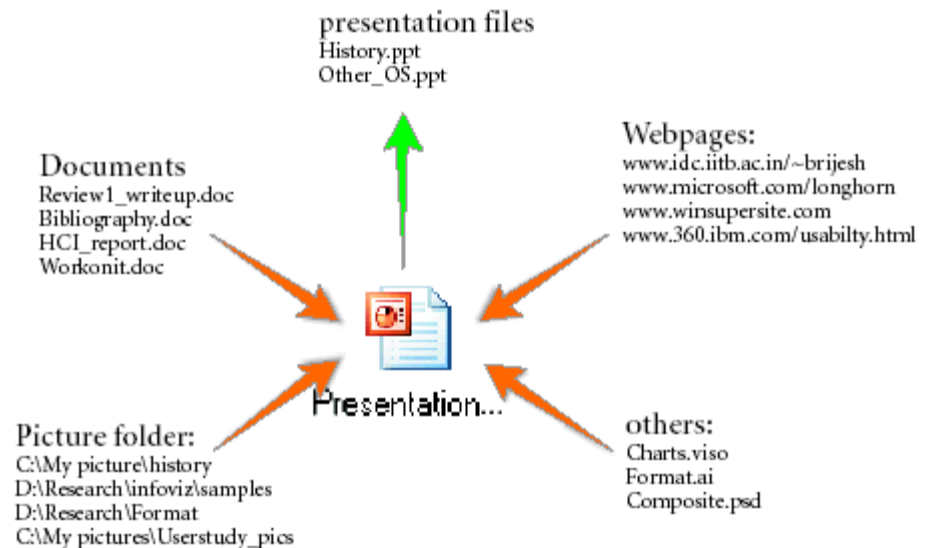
presentation files
History.ppt
Other_OS.ppt

Documents
Review1_writeup.doc
Bibliography.doc
HCI_report.doc
Workonit.doc

Webpages:
www.idc.iitb.ac.in/~brijesh
www.microsoft.com/longhorn
www.winsupersite.com
www.360.ibm.com/usabilty.html

Presentation...

Picture folder:
C:\My picture\history
D:\Research\infoviz\samples
D:\Research\Format
C:\My pictures\Userstudy_pics

others:
Charts.viso
Format.ai
Composite.psd